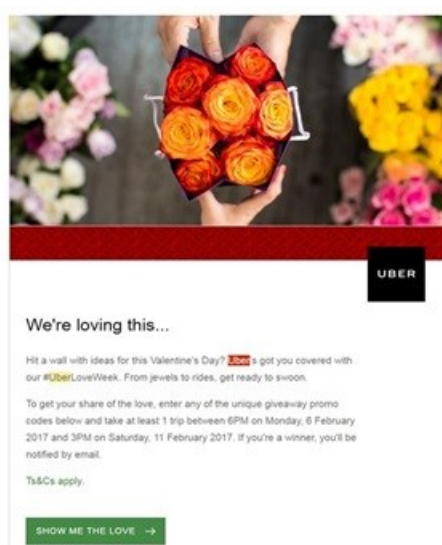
UBER

We're loving this...

Hit a wall with ideas for this Valentine's Day? Uber's got you covered with our #UberLoveWeek. From jewels to rides, get ready to swoon.

To get your share of the love, enter any of the unique giveaway promo codes below and take at least 1 trip between 6PM on Monday, 6 February 2017 and 3PM on Saturday, 11 February 2017. If you're a winner, you'll be notified by email.

Ts&Cs apply.

SHOW ME THE LOVE →